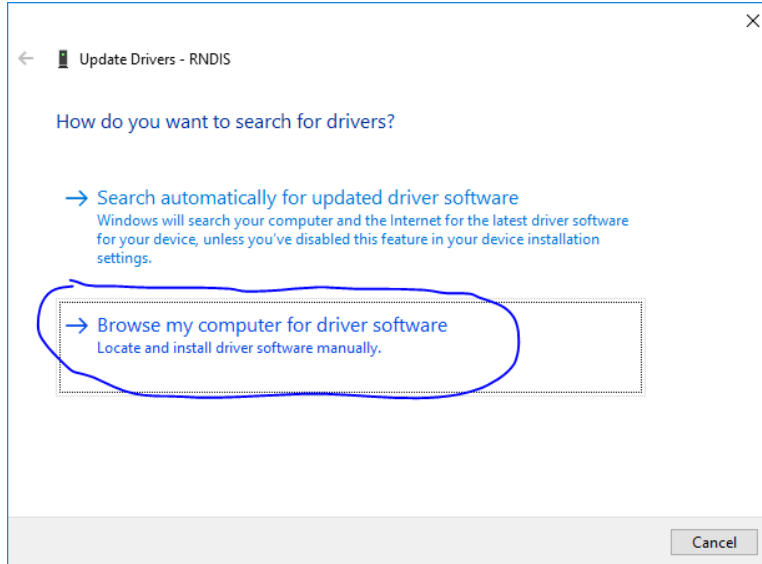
Update Drivers - RNDIS

How do you want to search for drivers?

→ Search automatically for updated driver software
Windows will search your computer and the Internet for the latest driver software for your device, unless you've disabled this feature in your device installation settings.

→ Browse my computer for driver software
Locate and install driver software manually.

Cancel